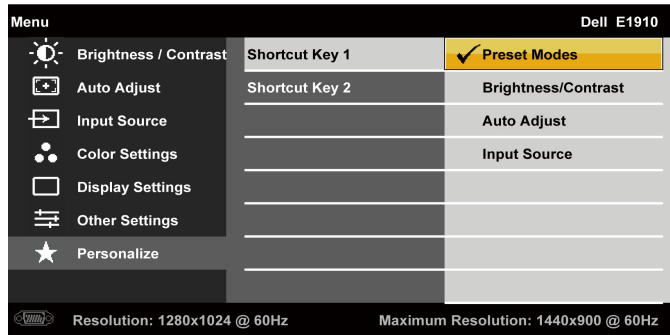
Menu

Dell E1910

Brightness / Contrast
Auto Adjust
Input Source
Color Settings
Display Settings
Other Settings
Personalize

Shortcut Key 1
Shortcut Key 2

✓ Preset Modes
Brightness/Contrast
Auto Adjust
Input Source

Resolution: 1280x1024 @ 60Hz

Maximum Resolution: 1440x900 @ 60Hz